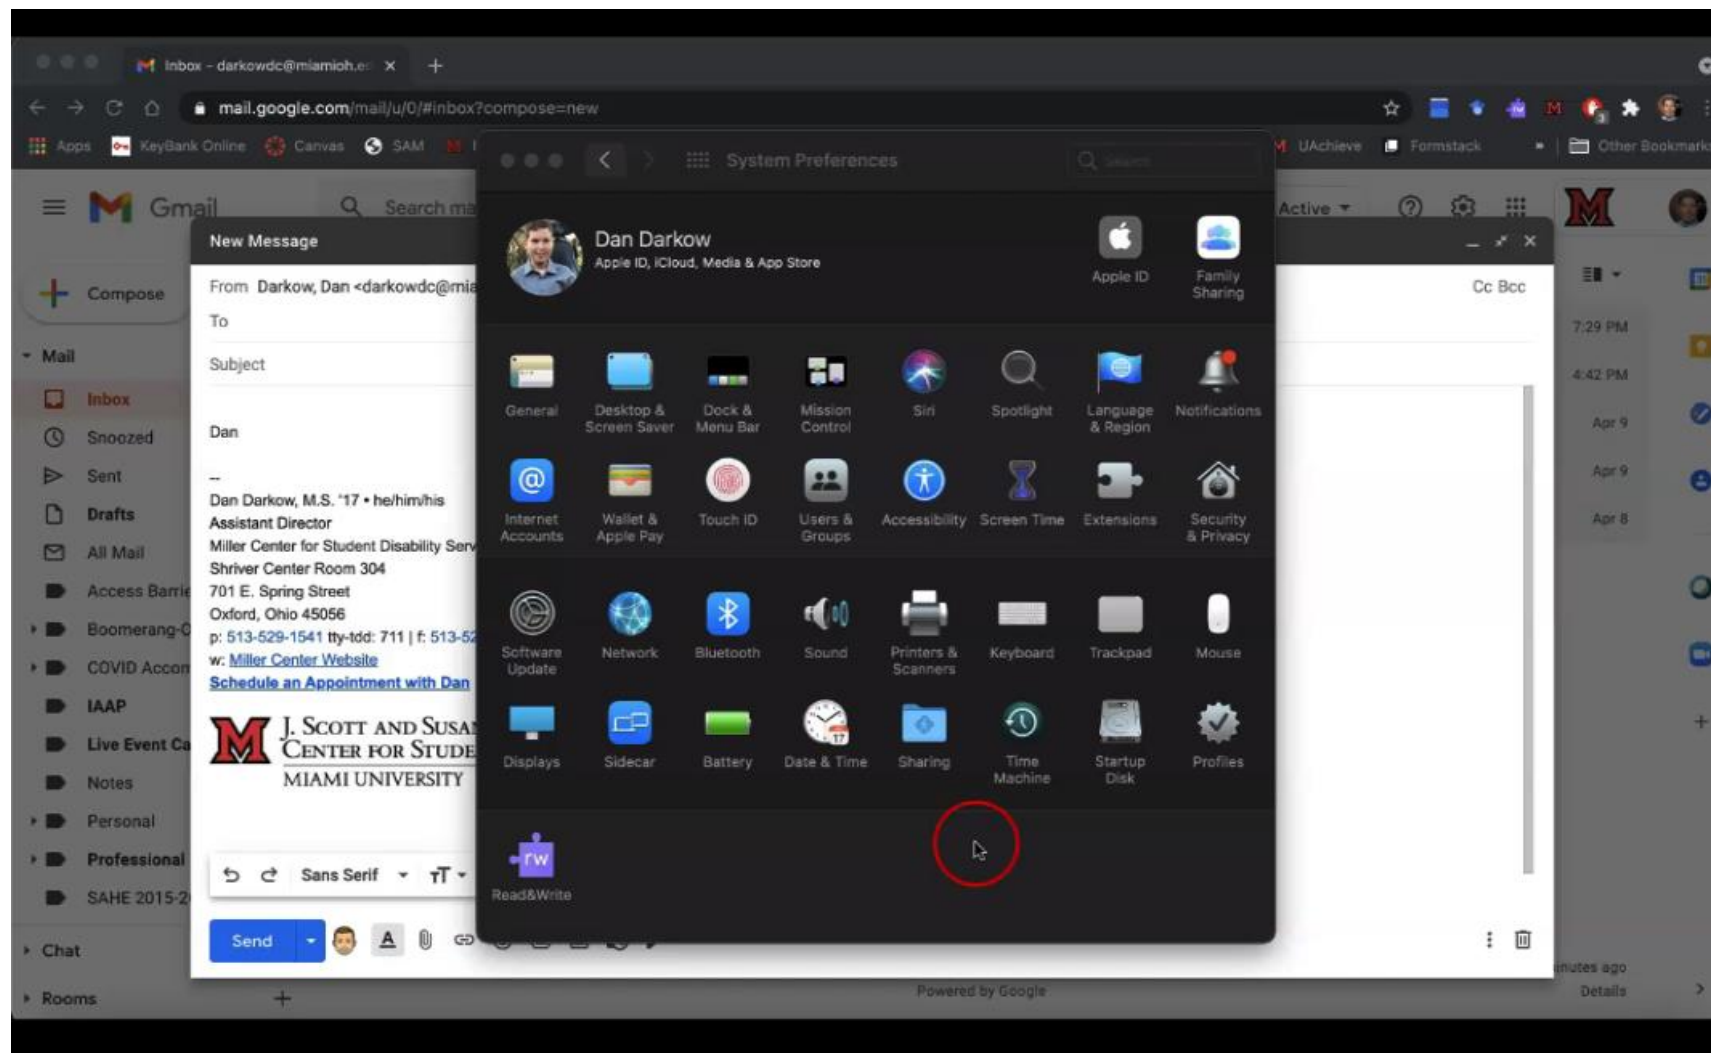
Inbox - darkowdc@miamioh.e ×
mail.google.com/mail/u/0/#inbox?compose=new
Apps KeyBank Online Canvas SAM UAchieve Formstack Other Bookmarks

Gmail Search ma Active

New Message
From Darkow, Dan <darkowdc@mia
To
Subject
Cc Bcc

Dan

--
Dan Darkow, M.S. '17 • he/him/his
Assistant Director
Miller Center for Student Disability Serv
Shriver Center Room 304
701 E. Spring Street
Oxford, Ohio 45056
p: 513-529-1541 tty-tdd: 711 | f: 513-52
w: Miller Center Website
Schedule an Appointment with Dan

J. Scott and Susa
Center for Stude
MIAMI UNIVERSITY

Sans Serif
Send

Compose
Mail
Inbox
Snoozed
Sent
Drafts
All Mail
Access Barri
Boomerang-C
COVID Accon
IAAP
Live Event Ca
Notes
Personal
Professional
SAHE 2015-2
Chat
Rooms

7:29 PM
4:42 PM
Apr 9
Apr 9
Apr 8
inutes ago
Details
Powered by Google

System Preferences
Search
Dan Darkow
Apple ID, iCloud, Media & App Store
Apple ID
Family Sharing
General
Desktop & Screen Saver
Dock & Menu Bar
Mission Control
Siri
Spotlight
Language & Region
Notifications
Internet Accounts
Wallet & Apple Pay
Touch ID
Users & Groups
Accessibility
Screen Time
Extensions
Security & Privacy
Software Update
Network
Bluetooth
Sound
Printers & Scanners
Keyboard
Trackpad
Mouse
Displays
Sidecar
Battery
Date & Time
Sharing
Time Machine
Startup Disk
Profiles
Read&Write